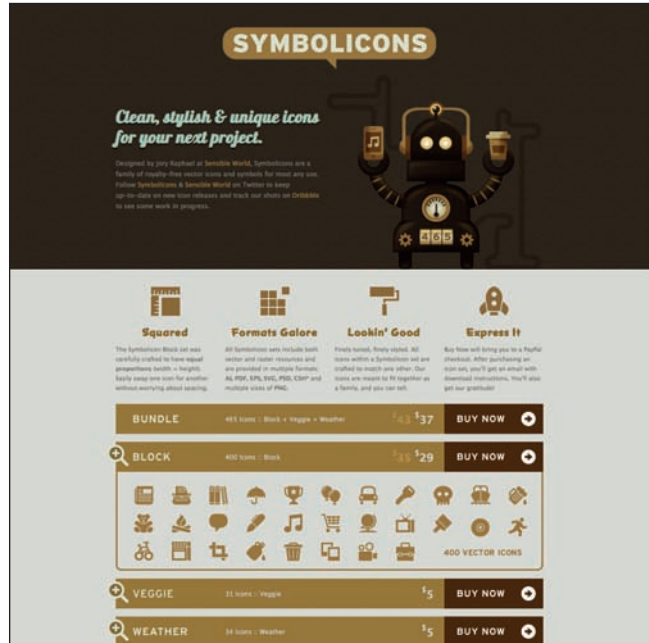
SYMBOLICONS

Clean, stylish & unique icons for your next project.

Designed by Jory Raphael at Sensible World, Symbolicons are a family of royalty-free vector icons and symbols for most any use. Follow Symbolicons & Sensible World on Twitter to keep up-to-date on new icon releases and track our shots on Dribbble to see some work in progress.

465

Squared

The Symbolicons Block set was carefully crafted to have equal proportions (width = height). Easily swap one icon for another without worrying about spacing.

Formats Galore

All Symbolicons sets include both vector and raster resources and are provided in multiple formats: AI, PDF, EPS, SVG, PSD, CSH* and multiple sizes of PNG.

Lookin' Good

Finely tuned, finely styled. All icons within a Symbolicon set are crafted to match one other. Our icons are meant to fit together as a family, and you can tell.

Express It

Buy Now will bring you to a PayPal checkout. After purchasing an icon set, you'll get an email with download instructions. You'll also get our gratitude!

BUNDLE 465 Icons :: Block + Veggie + Weather $43 $37 BUY NOW

BLOCK 400 Icons :: Block $35 $29 BUY NOW

400 VECTOR ICONS

VEGGIE 31 Icons :: Veggie $5 BUY NOW

WEATHER 34 Icons :: Weather $5 BUY NOW